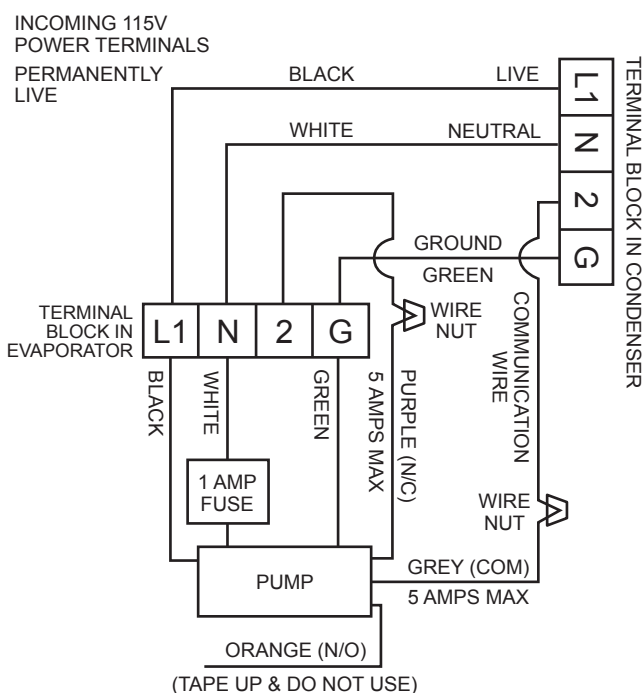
INCOMING 115V
POWER TERMINALS

PERMANENTLY LIVE

BLACK

LIVE

L1

WHITE

NEUTRAL

N

2

GROUND

G

GREEN

TERMINAL BLOCK IN CONDENSER

TERMINAL BLOCK IN EVAPORATOR

L1

N

2

G

WIRE NUT

COMMUNICATION WIRE

BLACK

WHITE

GREEN

5 AMPS MAX

PURPLE (N/C)

1 AMP FUSE

WIRE NUT

PUMP

GREY (COM)

5 AMPS MAX

ORANGE (N/O)

(TAPE UP & DO NOT USE)